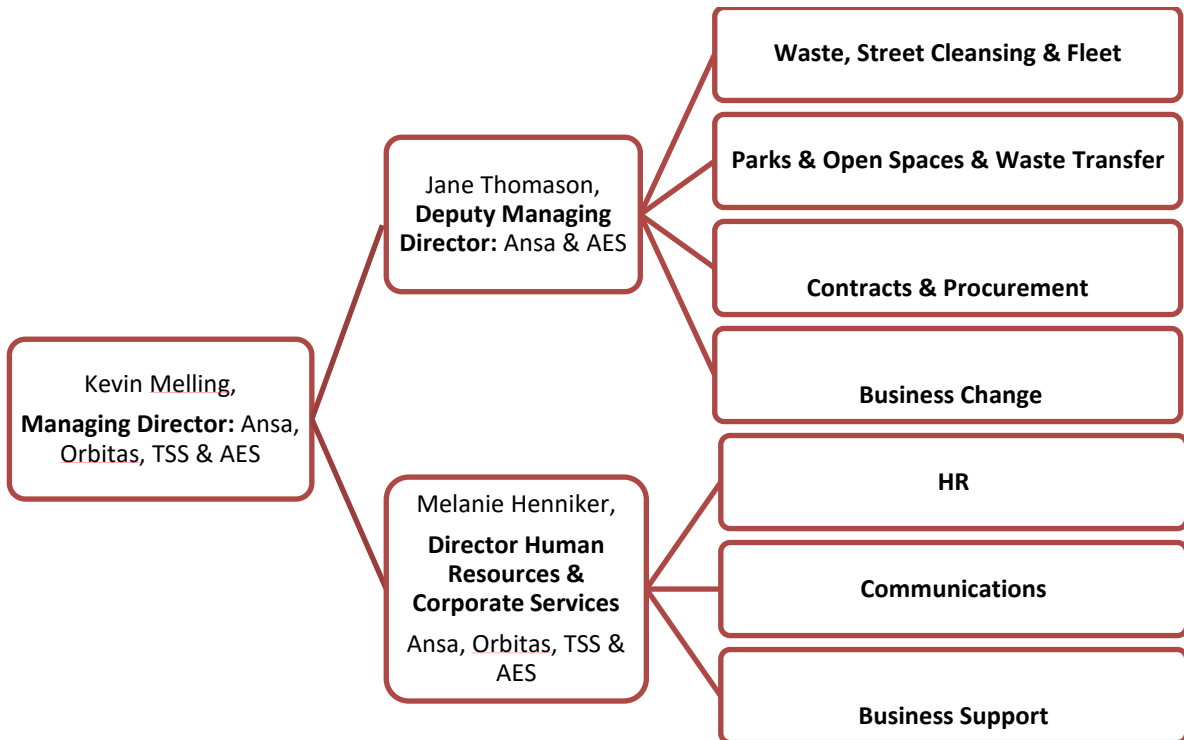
Kevin Melling,

**Managing Director:** Ansa, Orbitas, TSS & AES

Jane Thomason, **Deputy Managing Director:** Ansa & AES

**Waste, Street Cleansing & Fleet**

**Parks & Open Spaces & Waste Transfer**

**Contracts & Procurement**

**Business Change**

Melanie Henniker,

**Director Human Resources & Corporate Services**

Ansa, Orbitas, TSS & AES

**HR**

**Communications**

**Business Support**